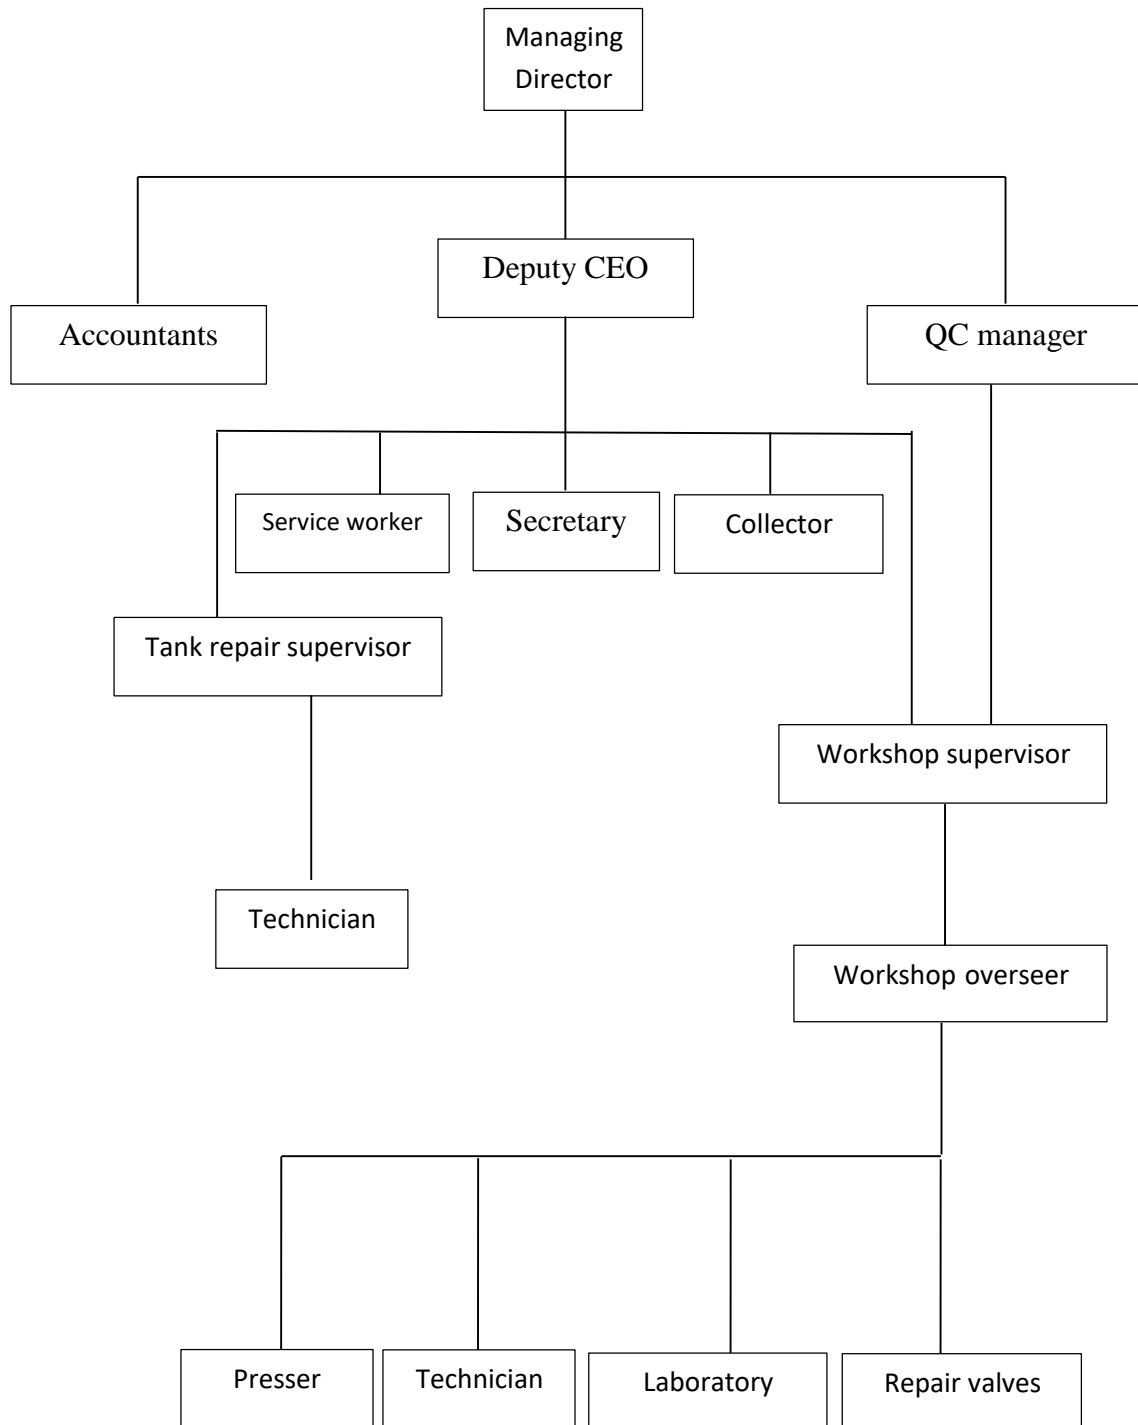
Managing Director

Deputy CEO

Accountants

QC manager

Service worker

Secretary

Collector

Tank repair supervisor

Workshop supervisor

Technician

Workshop overseer

Presser

Technician

Laboratory

Repair valves